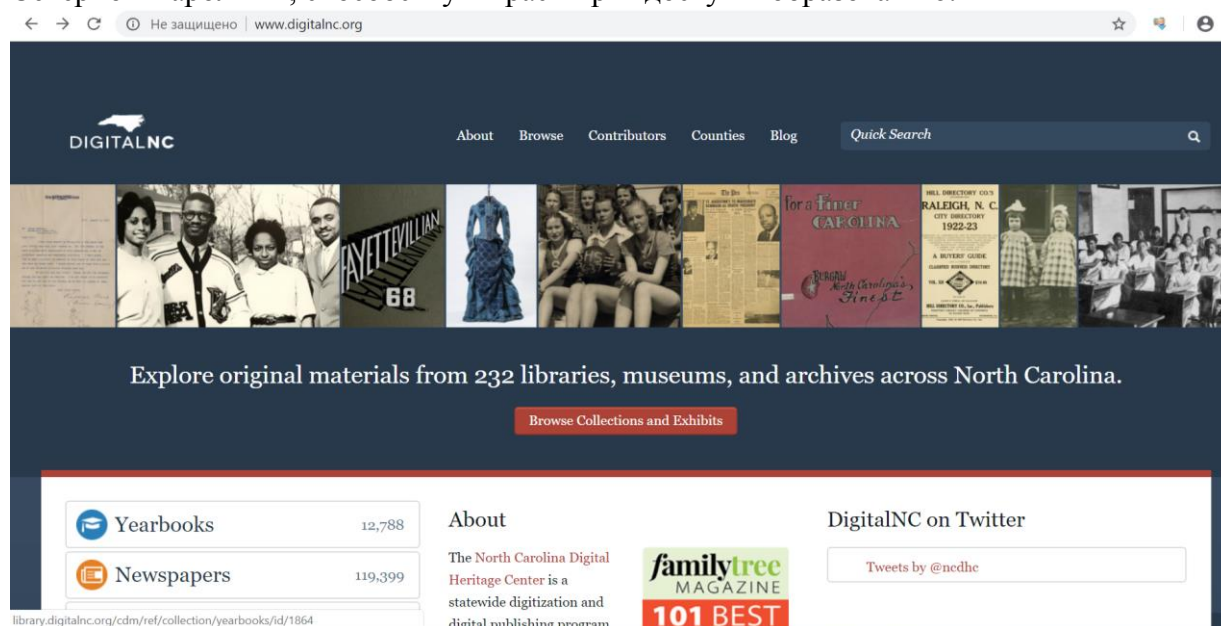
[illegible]

Не защищено | www.digitalnc.org

DIGITALNC

About Browse Contributors Counties Blog

Quick Search

FAYETTEVILLIAN 68

for a Finer CAROLINA

North Carolina's Finest

HILL DIRECTORY CO.'S RALEIGH, N. C. CITY DIRECTORY 1922-23

A BUYERS' GUIDE

Explore original materials from 232 libraries, museums, and archives across North Carolina.

Browse Collections and Exhibits

Yearbooks 12,788

Newspapers 119,399

About

The North Carolina Digital Heritage Center is a statewide digitization and digital publishing program

familytree MAGAZINE 101 BEST

DigitalNC on Twitter

Tweets by @ncdhc

library.digitalnc.org/cdm/ref/collection/yearbooks/id/1864